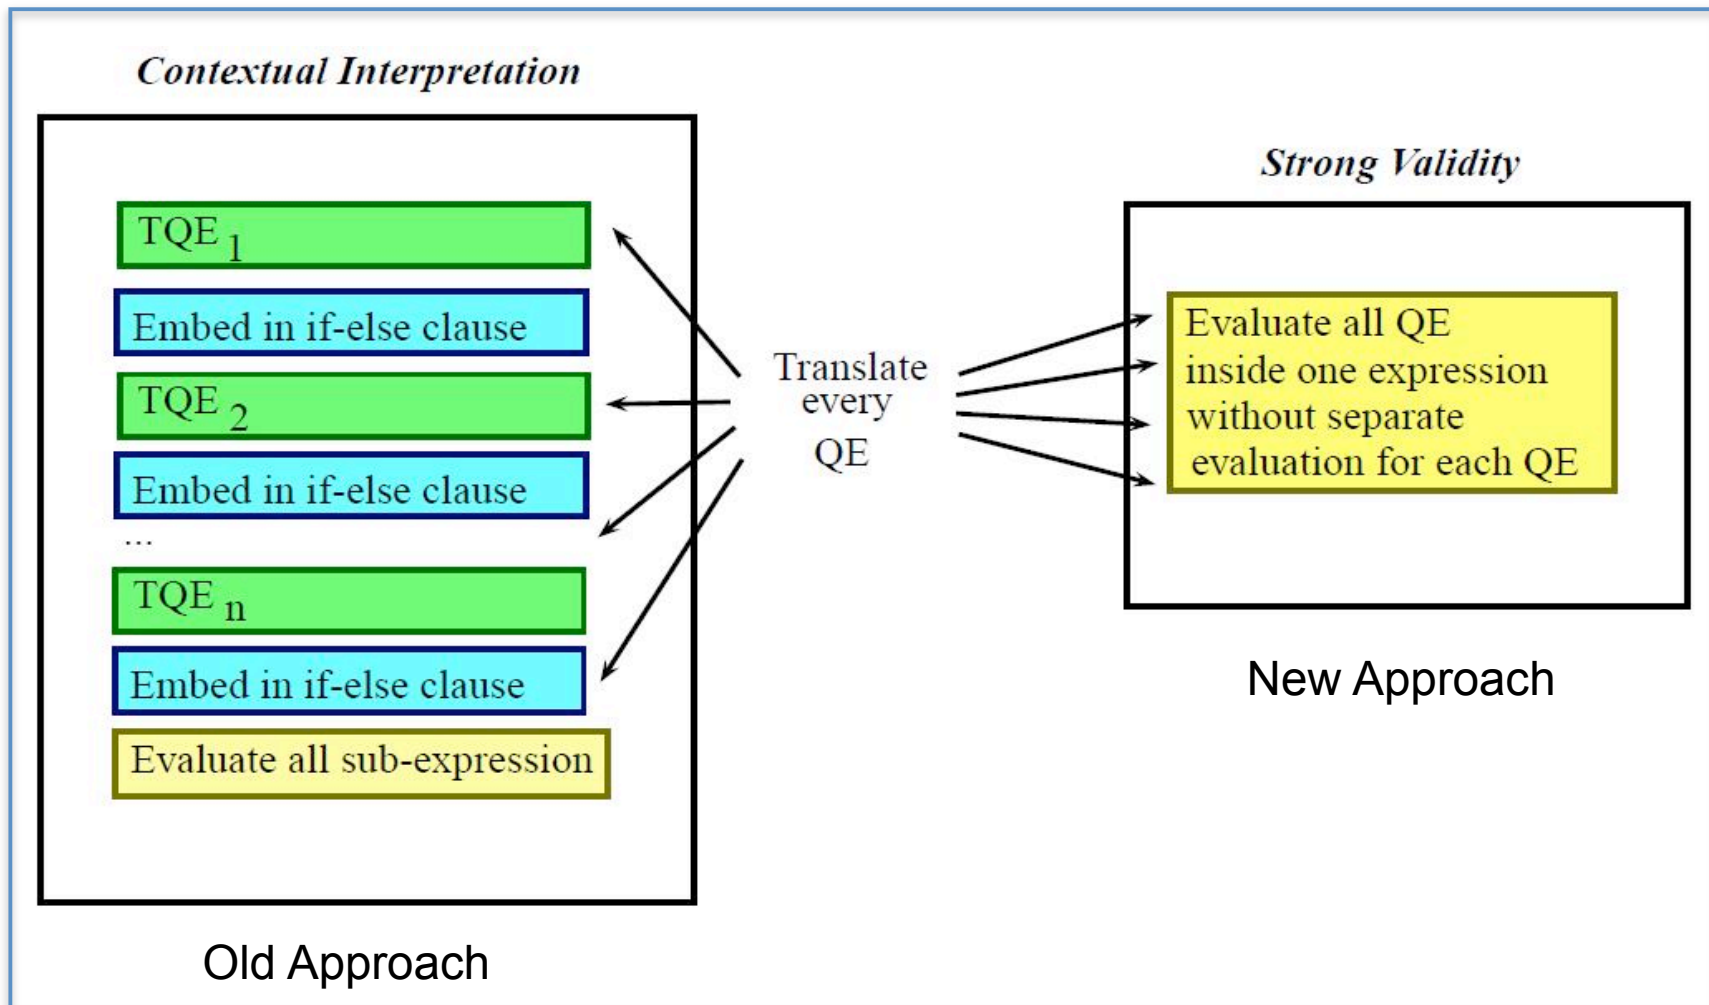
Contextual Interpretation

TQE $_1$

Embed in if-else clause

TQE $_2$

Embed in if-else clause

...

TQE $_n$

Embed in if-else clause

Evaluate all sub-expression

Old Approach

Translate every QE

Strong Validity

Evaluate all QE inside one expression without separate evaluation for each QE

New Approach